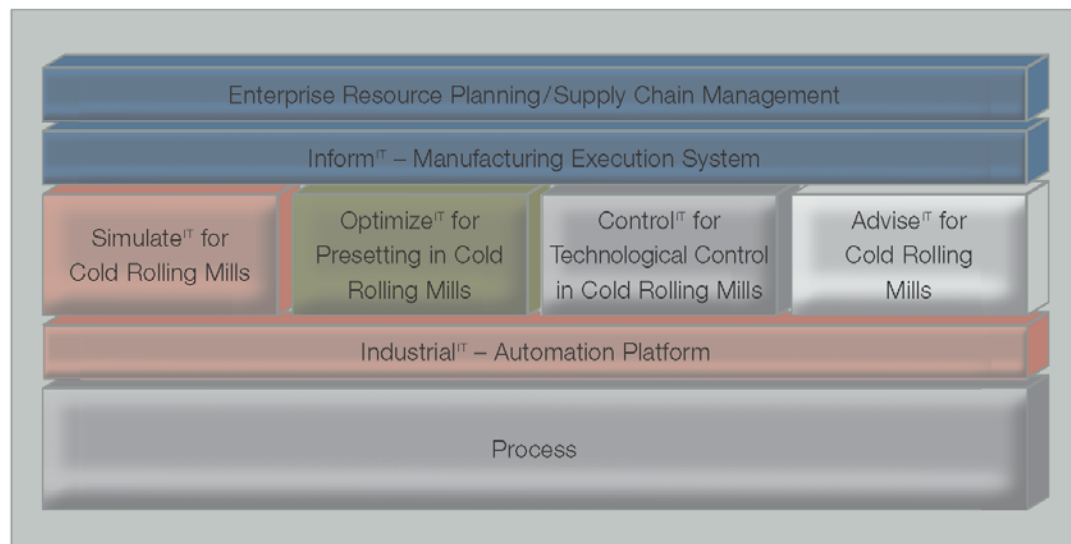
Enterprise Resource Planning/Supply Chain Management

Inform$^{IT}$ – Manufacturing Execution System

Simulate$^{IT}$ for Cold Rolling Mills

Optimize$^{IT}$ for Presetting in Cold Rolling Mills

Control$^{IT}$ for Technological Control in Cold Rolling Mills

Advise$^{IT}$ for Cold Rolling Mills

Industrial$^{IT}$ – Automation Platform

Process